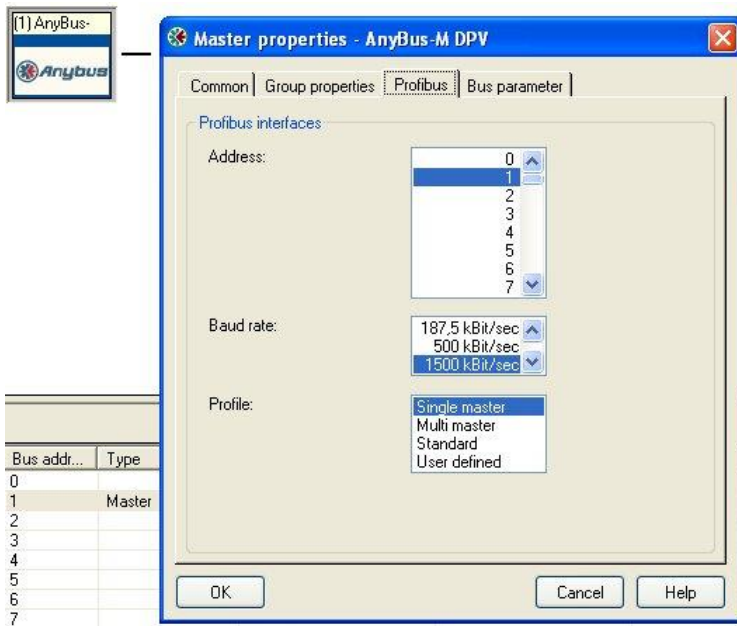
(1) AnyBus-

Anybus

Master properties - AnyBus-M DPV

Common | Group properties | Profibus | Bus parameter

Profibus interfaces

Address:

0
1
2
3
4
5
6
7

Baud rate:

187,5 kBit/sec
500 kBit/sec
1500 kBit/sec

Profile:

Single master
Multi master
Standard
User defined

OK

Cancel

Help

| Bus addr... | Type |
|---|---|
| 0 | |
| 1 | Master |
| 2 | |
| 3 | |
| 4 | |
| 5 | |
| 6 | |
| 7 | |